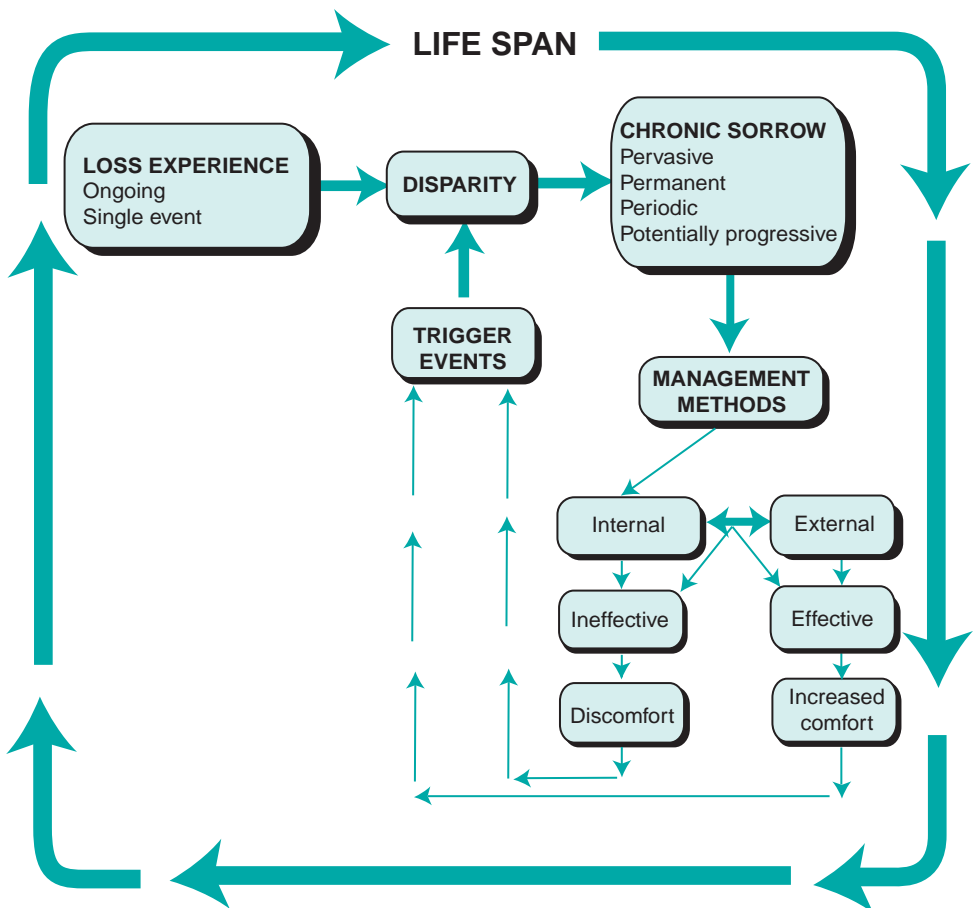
LIFE SPAN

LOSS EXPERIENCE
Ongoing
Single event

DISPARITY

CHRONIC SORROW
Pervasive
Permanent
Periodic
Potentially progressive

TRIGGER EVENTS

MANAGEMENT METHODS

Internal

External

Ineffective

Effective

Discomfort

Increased comfort